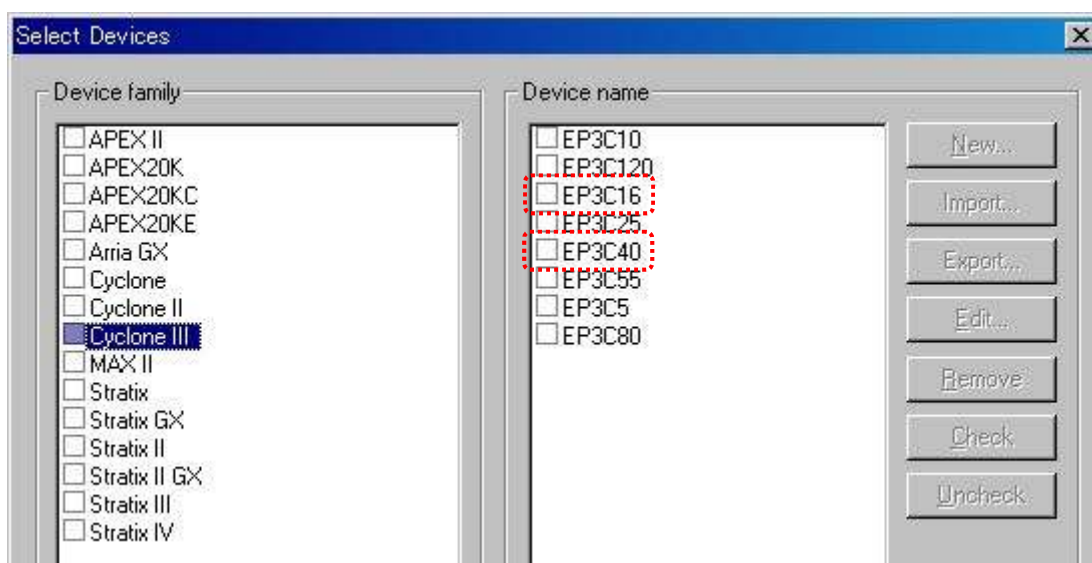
Select Devices

Device family

APEX II
APEX20K
APEX20KC
APEX20KE
Arria GX
Cyclone
Cyclone II
Cyclone III
MAX II
Stratix
Stratix GX
Stratix II
Stratix II GX
Stratix III
Stratix IV

Device name

EP3C10
EP3C120
EP3C16
EP3C25
EP3C40
EP3C55
EP3C5
EP3C80

New...
Import...
Export...
Edit...
Remove
Check
Uncheck